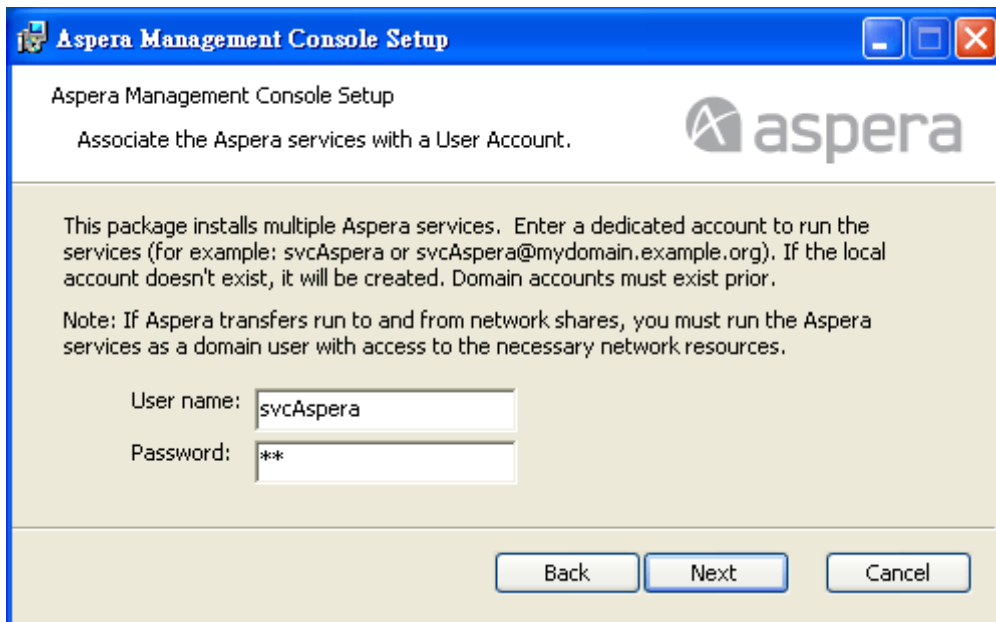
Aspera Management Console Setup

Aspera Management Console Setup

Associate the Aspera services with a User Account.

aspera

This package installs multiple Aspera services. Enter a dedicated account to run the services (for example: svcAspera or svcAspera@mydomain.example.org). If the local account doesn't exist, it will be created. Domain accounts must exist prior.

Note: If Aspera transfers run to and from network shares, you must run the Aspera services as a domain user with access to the necessary network resources.

User name: svcAspera

Password: **

Back Next Cancel